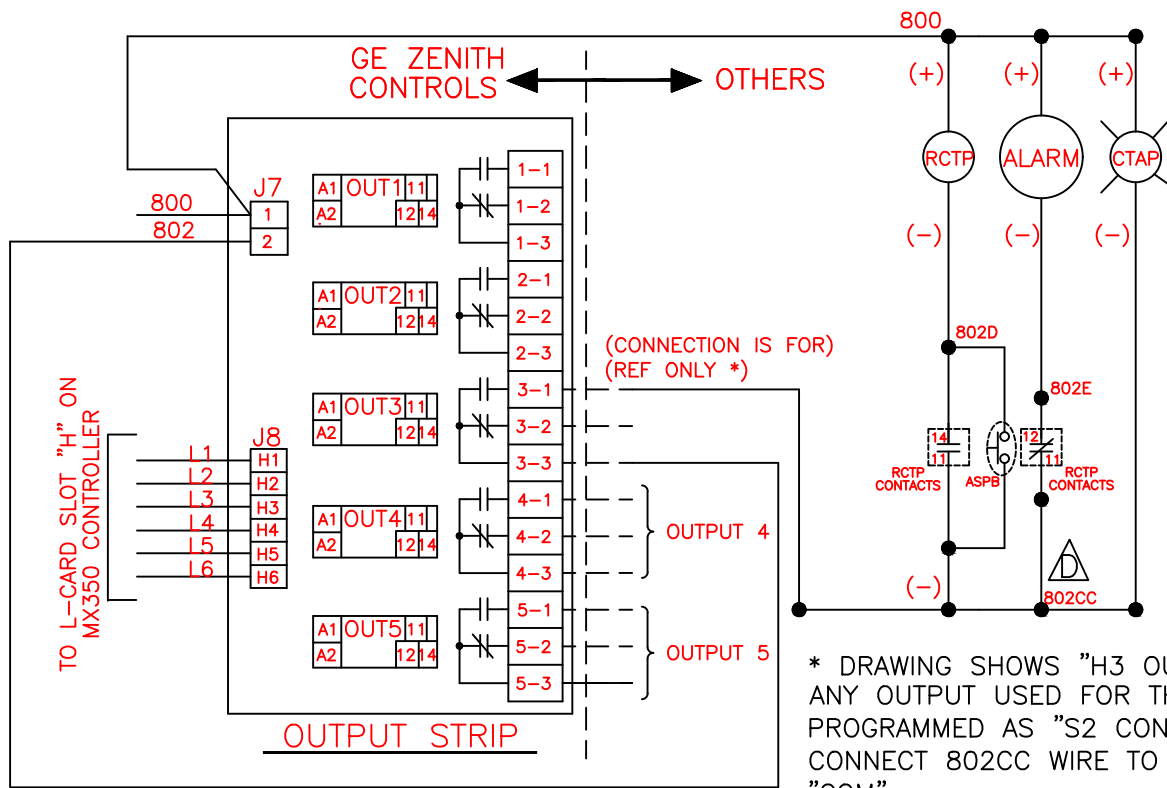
800

GE ZENITH CONTROLS

OTHERS

(+) (+) (+)

RCTP ALARM CTAP

(−) (−) (−)

J7

800 1

802 2

A1 OUT1 11
A2 12 14

1−1
1−2
1−3

A1 OUT2 11
A2 12 14

2−1
2−2
2−3

(CONNECTION IS FOR)
(REF ONLY *)

802D

802E

A1 OUT3 11
A2 12 14

3−1
3−2
3−3

TO L-CARD SLOT "H" ON MX350 CONTROLLER

J8

L1 H1
L2 H2
L3 H3
L4 H4
L5 H5
L6 H6

14
11

12
11

RCTP CONTACTS

ASPB

RCTP CONTACTS

A1 OUT4 11
A2 12 14

4−1
4−2
4−3

OUTPUT 4

D

(−)

802CC

A1 OUT5 11
A2 12 14

5−1
5−2
5−3

OUTPUT 5

OUTPUT STRIP

* DRAWING SHOWS "H3 OU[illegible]
ANY OUTPUT USED FOR TH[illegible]
PROGRAMMED AS "S2 CON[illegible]
CONNECT 802CC WIRE TO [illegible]
"COM"